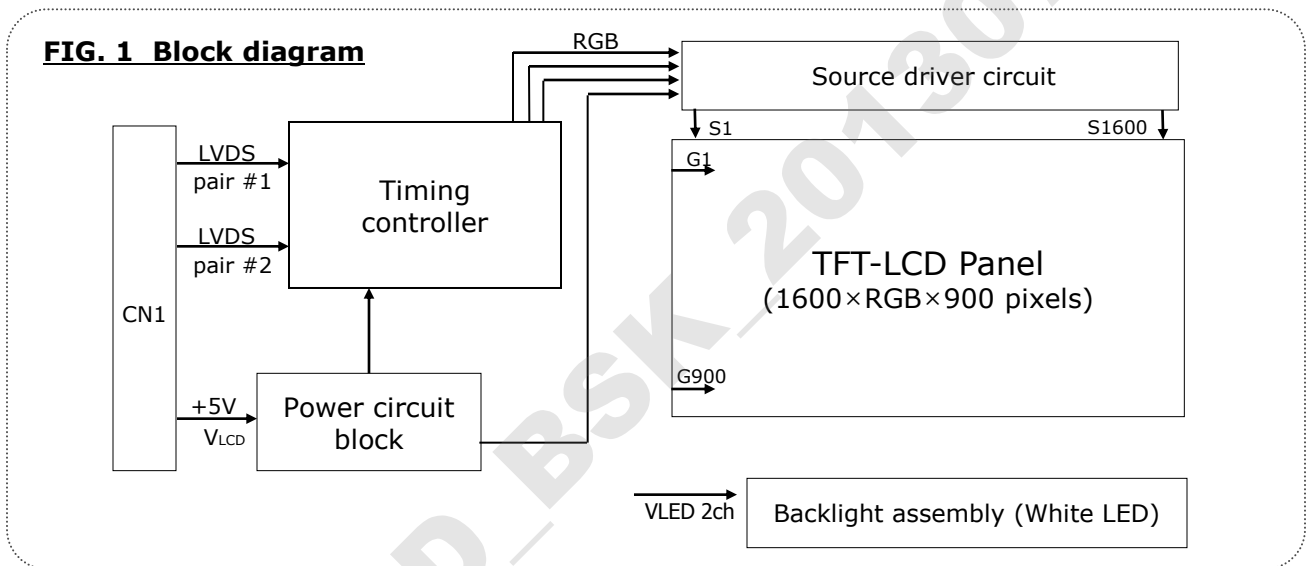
FIG. 1 Block diagram

RGB

Source driver circuit

S1

S1600

CN1

LVDS pair #1

LVDS pair #2

Timing controller

G1

TFT-LCD Panel
(1600×RGB×900 pixels)

G900

+5V
$V_{LCD}$

Power circuit block

VLED 2ch

Backlight assembly (White LED)

D_BSK_2013